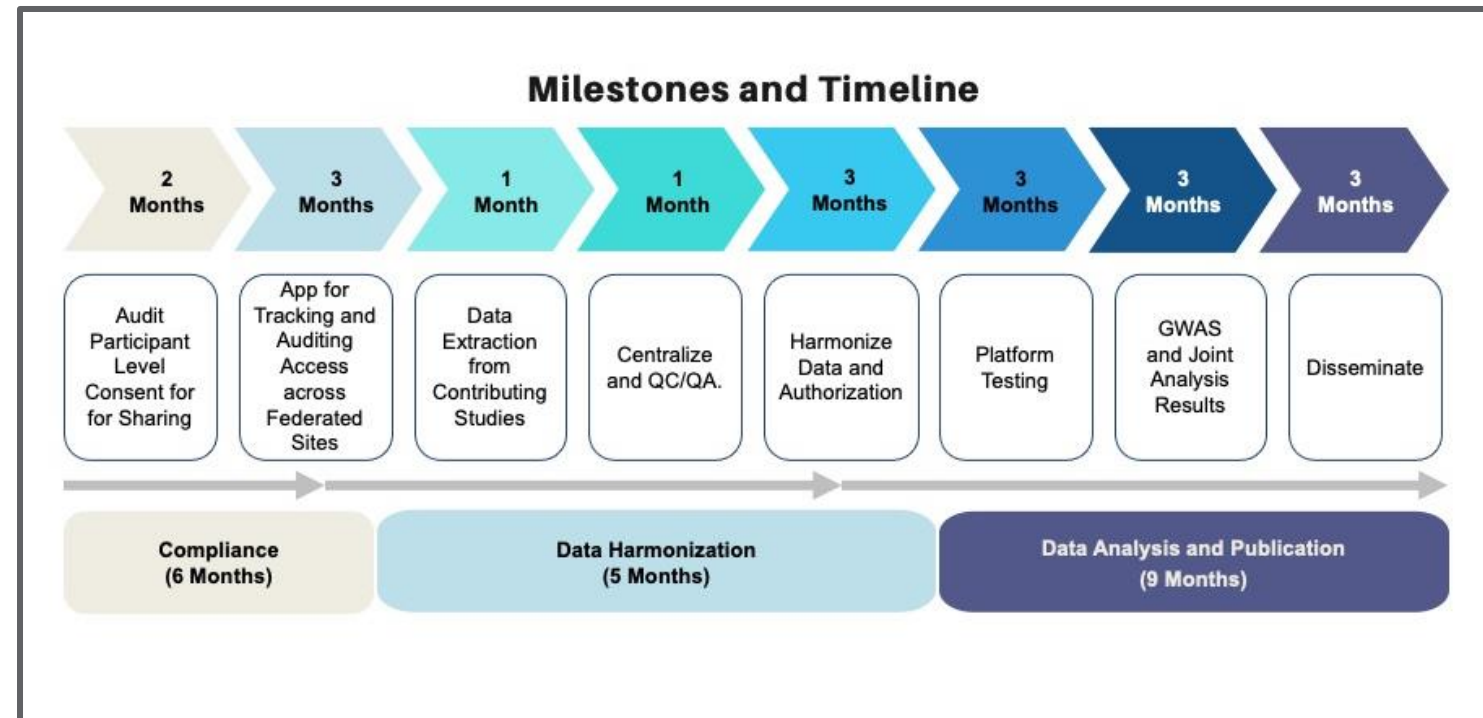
Milestones and Timeline

2 Months

3 Months

1 Month

1 Month

3 Months

3 Months

3 Months

3 Months

Audit Participant Level Consent for for Sharing

App for Tracking and Auditing Access across Federated Sites

Data Extraction from Contributing Studies

Centralize and QC/QA.

Harmonize Data and Authorization

Platform Testing

GWAS and Joint Analysis Results

Disseminate

Compliance (6 Months)

Data Harmonization (5 Months)

Data Analysis and Publication (9 Months)